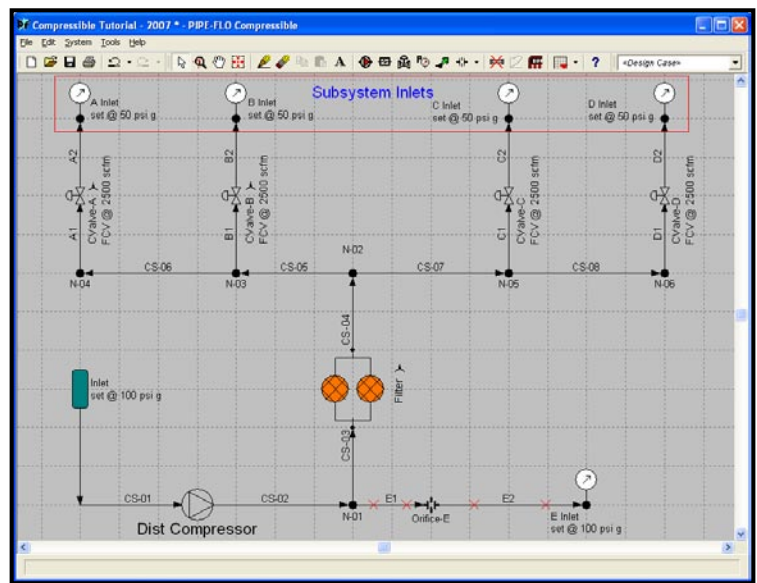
Compressible Tutorial - 2007 * - PIPE-FLO Compressible

File Edit System Tools Help

«Design Case»

Subsystem Inlets

A Inlet
set @ 50 psi g

B Inlet
set @ 50 psi g

C Inlet
set @ 50 psi g

D Inlet
set @ 50 psi g

A2
CValve-A
FCV @ 2500 scfm
A1

B2
CValve-B
FCV @ 2500 scfm
B1

C2
CValve-C
FCV @ 2500 scfm
C1

D2
CValve-D
FCV @ 2500 scfm
D1

N-02

N-04 CS-06 N-03 CS-05 CS-07 N-05 CS-08 N-06

CS-04

Inlet
set @ 100 psi g

Filter

CS-03

CS-01 CS-02

Dist Compressor

N-01 E1 Orifice-E E2

E Inlet
set @ 100 psi g